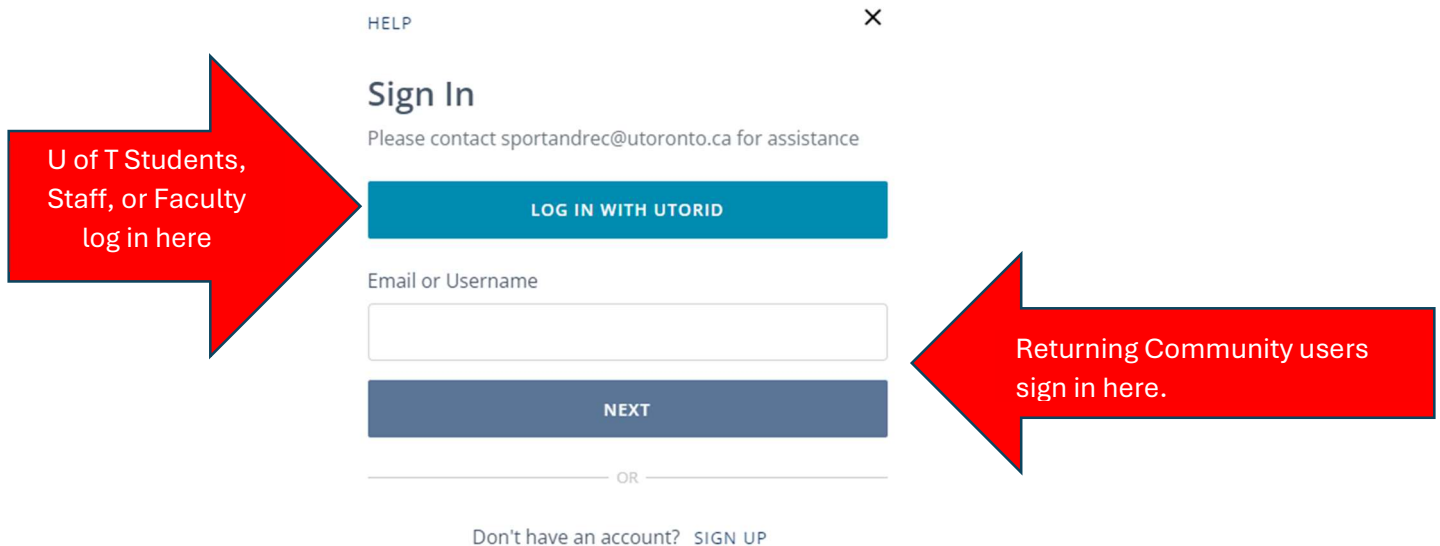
HELP

×

Sign In

Please contact sportandrec@utoronto.ca for assistance

U of T Students, Staff, or Faculty log in here

LOG IN WITH UTORID

Email or Username

Returning Community users sign in here.

NEXT

OR

Don't have an account? SIGN UP